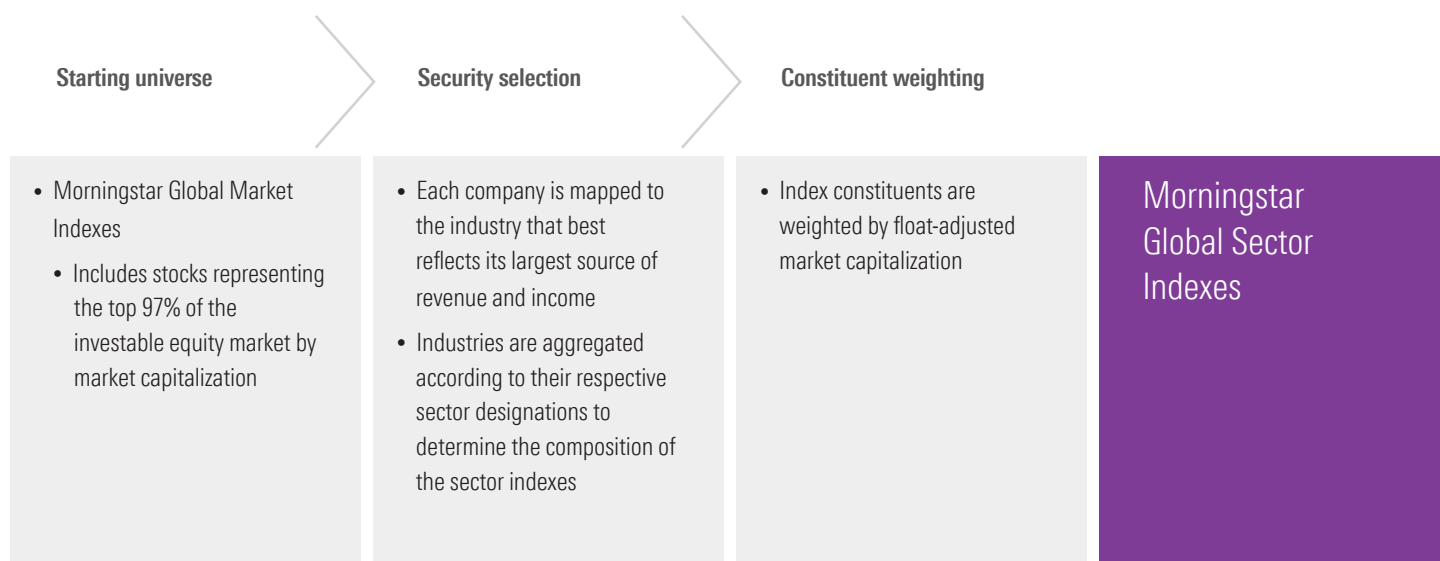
Starting universe

Security selection

Constituent weighting

• Morningstar Global Market Indexes
  • Includes stocks representing the top 97% of the investable equity market by market capitalization

• Each company is mapped to the industry that best reflects its largest source of revenue and income
• Industries are aggregated according to their respective sector designations to determine the composition of the sector indexes

• Index constituents are weighted by float-adjusted market capitalization

Morningstar Global Sector Indexes